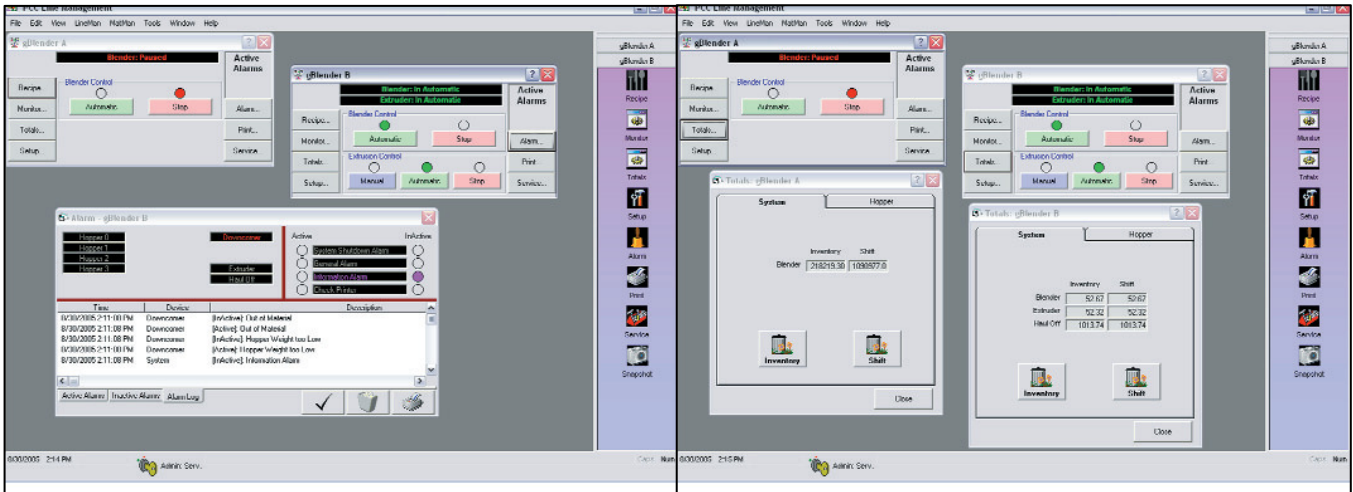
PCC Line Management
File Edit View LineMan MatMan Tools Window Help

gBlender A
Blender: Paused
Active Alarms
Recipe
Monitor
Totals
Setup
Blender Control
Automatic
Stop
Alarm
Print
Service

gBlender B
Blender: In Automatic
Extruder: In Automatic
Active Alarms
Recipe
Monitor
Totals
Setup
Blender Control
Automatic
Stop
Extrusion Control
Manual
Automatic
Stop
Alarm
Print
Service

Alarm - gBlender B
Hopper 0
Hopper 1
Hopper 2
Hopper 3
Downcomer
Extruder
Haul Off
Active
InActive
System Shutdown Alarm
General Alarm
Information Alarm
Check Printer

| Time | Device | Description |
|---|---|---|
| 8/30/2005 2:11:08 PM | Downcomer | [InActive]: Out of Material |
| 8/30/2005 2:11:08 PM | Downcomer | [Active]: Out of Material |
| 8/30/2005 2:11:08 PM | Downcomer | [InActive]: Hopper Weight too Low |
| 8/30/2005 2:11:08 PM | Downcomer | [Active]: Hopper Weight too Low |
| 8/30/2005 2:11:08 PM | System | [InActive]: Information Alarm |

Active Alarms
Inactive Alarms
Alarm Log

gBlender A
gBlender B
Recipe
Monitor
Totals
Setup
Alarm
Print
Service
Snapshot

8/30/2005 2:14 PM
Admin: Serv.
Caps Num

PCC Line Management
File Edit View LineMan MatMan Tools Window Help

gBlender A
Blender: Paused
Active Alarms
Recipe
Monitor
Totals
Setup
Blender Control
Automatic
Stop
Alarm
Print
Service

gBlender B
Blender: In Automatic
Extruder: In Automatic
Active Alarms
Recipe
Monitor
Totals
Setup
Blender Control
Automatic
Stop
Extrusion Control
Manual
Automatic
Stop
Alarm
Print
Service

Totals: gBlender A
System
Hopper
Inventory
Shift
Blender 218219.38 1098577.0
Inventory
Shift
Close

Totals: gBlender B
System
Hopper
Inventory
Shift
Blender 52.67 52.67
Extruder 52.32 52.32
Haul Off 1013.74 1013.74
Inventory
Shift
Close

gBlender A
gBlender B
Recipe
Monitor
Totals
Setup
Alarm
Print
Service
Snapshot

8/30/2005 2:15 PM
Admin: Serv.
Caps Num